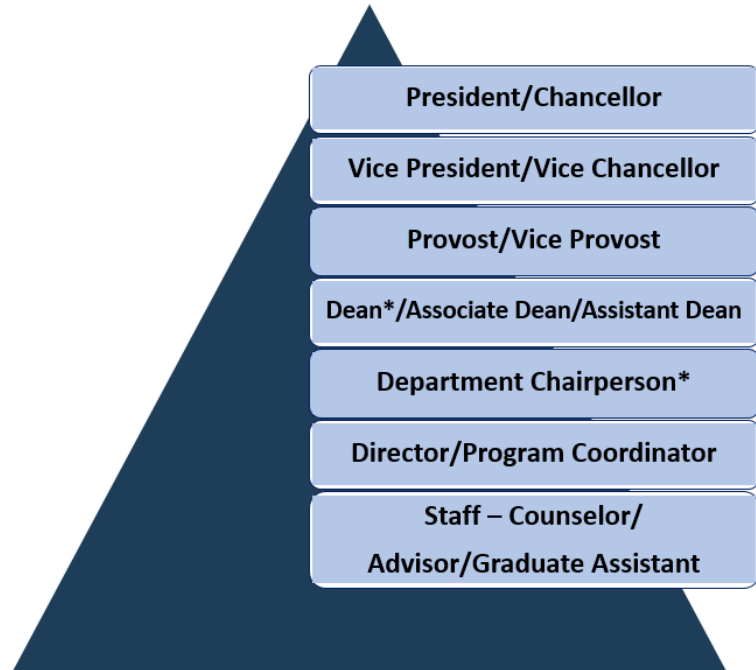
President/Chancellor

Vice President/Vice Chancellor

Provost/Vice Provost

Dean*/Associate Dean/Assistant Dean

Department Chairperson*

Director/Program Coordinator

Staff – Counselor/ Advisor/Graduate Assistant